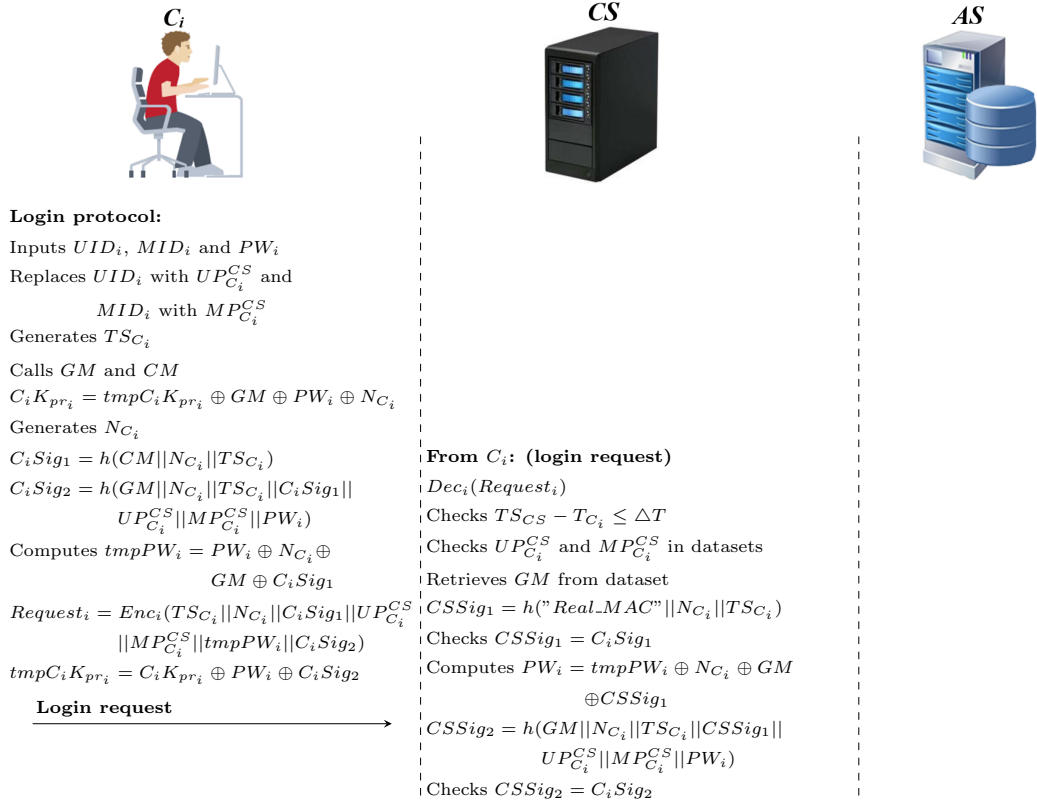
$C_i$

$CS$

$AS$

**Login protocol:**
Inputs $UID_i$, $MID_i$ and $PW_i$
Replaces $UID_i$ with $UP_{C_i}^{CS}$ and $MID_i$ with $MP_{C_i}^{CS}$
Generates $TS_{C_i}$
Calls $GM$ and $CM$
$C_iK_{pr_i} = tmpC_iK_{pr_i} \oplus GM \oplus PW_i \oplus N_{C_i}$
Generates $N_{C_i}$
$C_iSig_1 = h(CM||N_{C_i}||TS_{C_i})$
$C_iSig_2 = h(GM||N_{C_i}||TS_{C_i}||C_iSig_1|| UP_{C_i}^{CS}||MP_{C_i}^{CS}||PW_i)$
Computes $tmpPW_i = PW_i \oplus N_{C_i} \oplus GM \oplus C_iSig_1$
$Request_i = Enc_i(TS_{C_i}||N_{C_i}||C_iSig_1||UP_{C_i}^{CS} ||MP_{C_i}^{CS}||tmpPW_i||C_iSig_2)$
$tmpC_iK_{pr_i} = C_iK_{pr_i} \oplus PW_i \oplus C_iSig_2$
**Login request**

**From $C_i$: (login request)**
$Dec_i(Request_i)$
Checks $TS_{CS} - T_{C_i} \leq \triangle T$
Checks $UP_{C_i}^{CS}$ and $MP_{C_i}^{CS}$ in datasets
Retrieves $GM$ from dataset
$CSSig_1 = h("Real\_MAC"||N_{C_i}||TS_{C_i})$
Checks $CSSig_1 = C_iSig_1$
Computes $PW_i = tmpPW_i \oplus N_{C_i} \oplus GM \oplus CSSig_1$
$CSSig_2 = h(GM||N_{C_i}||TS_{C_i}||CSSig_1|| UP_{C_i}^{CS}||MP_{C_i}^{CS}||PW_i)$
Checks $CSSig_2 = C_iSig_2$